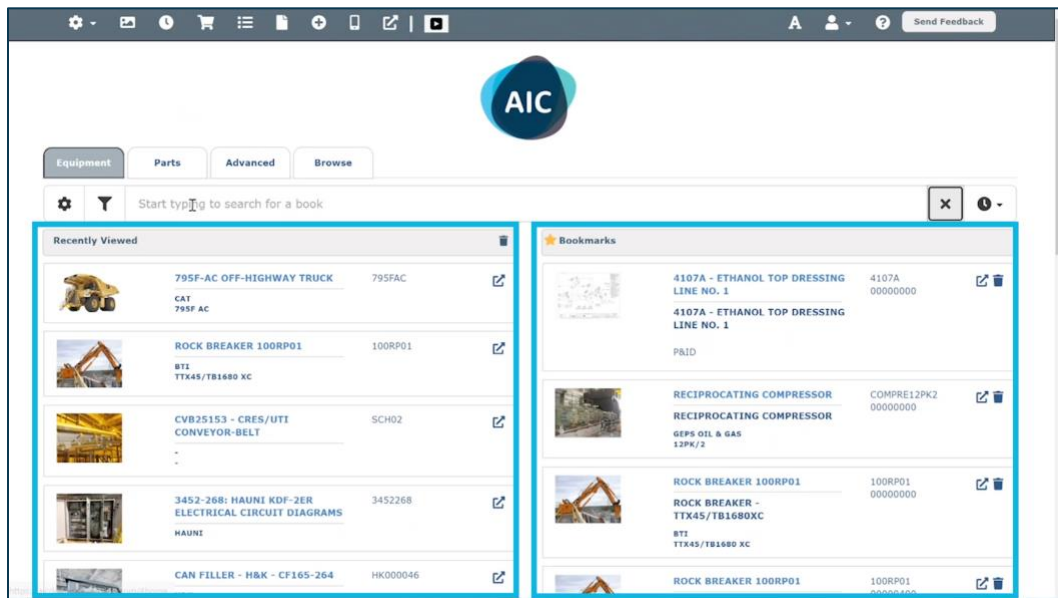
A Send Feedback

AIC

Equipment Parts Advanced Browse

Start typing to search for a book

Recently Viewed

795F-AC OFF-HIGHWAY TRUCK
CAT
795F AC
795FAC

ROCK BREAKER 100RP01
BTI
TTX45/TB1680 XC
100RP01

CVB25153 - CRES/UTI CONVEYOR-BELT
-
-
SCH02

3452-268: HAUNI KDF-2ER ELECTRICAL CIRCUIT DIAGRAMS
HAUNI
3452268

CAN FILLER - H&K - CF165-264
HK000046

Bookmarks

4107A - ETHANOL TOP DRESSING LINE NO. 1
4107A - ETHANOL TOP DRESSING LINE NO. 1
P&ID
4107A
00000000

RECIPROCATING COMPRESSOR
RECIPROCATING COMPRESSOR
GEPS OIL & GAS
12PK/2
COMPRE12PK2
00000000

ROCK BREAKER 100RP01
ROCK BREAKER - TTX45/TB1680XC
BTI
TTX45/TB1680 XC
100RP01
00000000

ROCK BREAKER 100RP01
100RP01